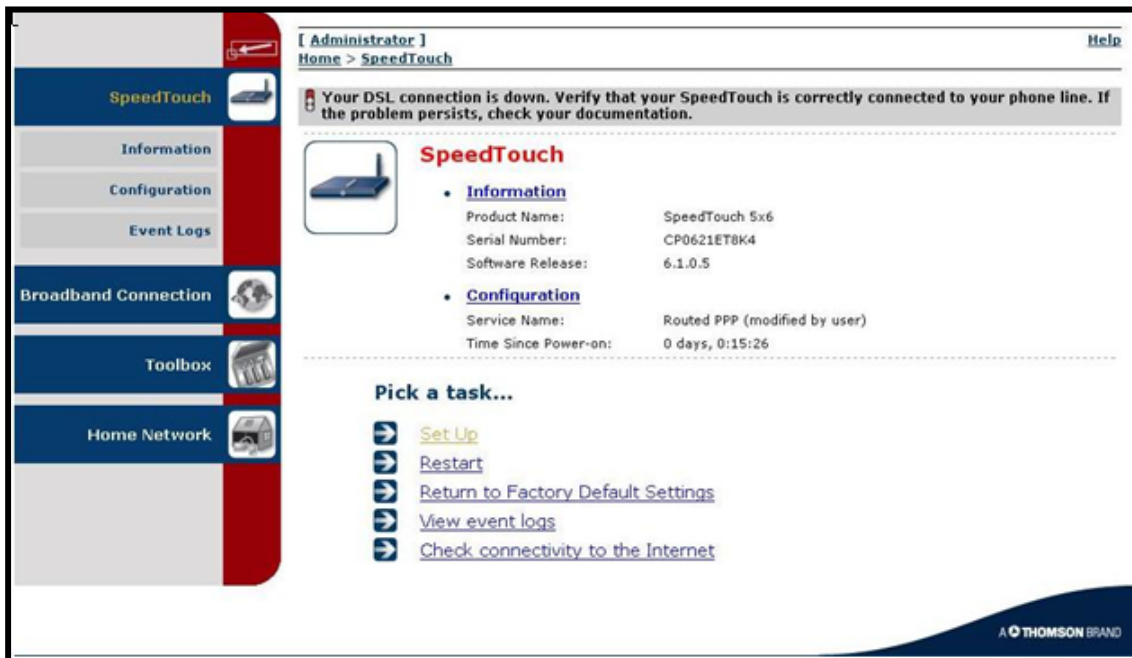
SpeedTouch

Information

Configuration

Event Logs

Broadband Connection

Toolbox

Home Network

[ Administrator ]
Home > SpeedTouch

Help

Your DSL connection is down. Verify that your SpeedTouch is correctly connected to your phone line. If the problem persists, check your documentation.

SpeedTouch

• Information

| | |
|---|---|
| Product Name: | SpeedTouch 5x6 |
| Serial Number: | CP0621ET8K4 |
| Software Release: | 6.1.0.5 |

• Configuration

| | |
|---|---|
| Service Name: | Routed PPP (modified by user) |
| Time Since Power-on: | 0 days, 0:15:26 |

Pick a task...

Set Up
Restart
Return to Factory Default Settings
View event logs
Check connectivity to the Internet

A THOMSON BRAND